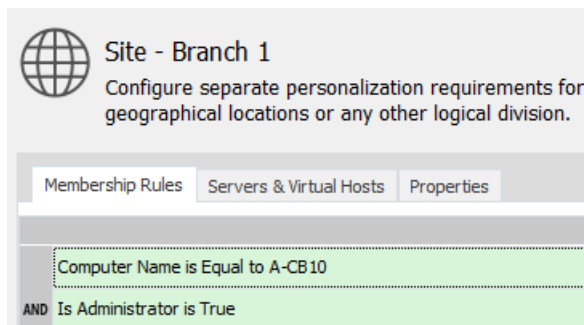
Site - Branch 1

Configure separate personalization requirements for geographical locations or any other logical division.

Membership Rules | Servers & Virtual Hosts | Properties

Computer Name is Equal to A-CB10

AND Is Administrator is True